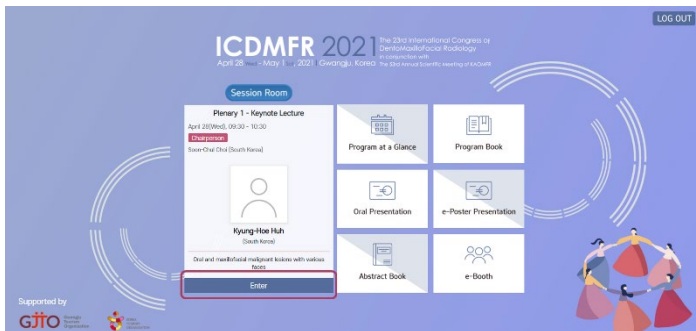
LOG OUT

ICDMFR 2021 The 23rd International Congress of DentoMaxilloFacial Radiology in conjunction with The 33rd Annual Scientific Meeting of KAOMFR

April 28 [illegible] - May 1 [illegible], 2021 | Gwangju, Korea

Session Room

Plenary 1 - Keynote Lecture

April 28(Wed), 09:30 - 10:30

Chairperson

Soon-Chul Choi (South Korea)

Kyung-Hoe Huh

(South Korea)

Oral and maxillofacial malignant lesions with various faces

Enter

Program at a Glance

Program Book

Oral Presentation

e-Poster Presentation

Abstract Book

e-Booth

Supported by

GJTO

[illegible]